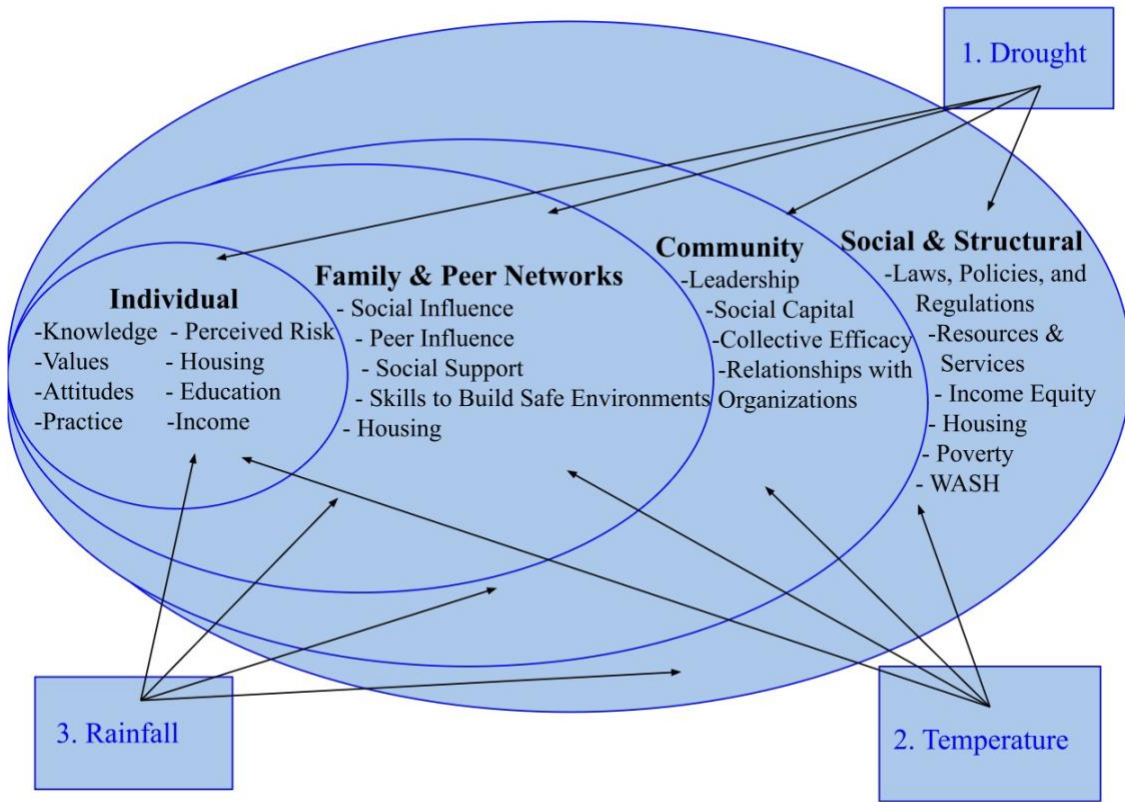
1. Drought

Individual
-Knowledge
-Values
-Attitudes
-Practice
- Perceived Risk
- Housing
- Education
-Income

Family & Peer Networks
- Social Influence
- Peer Influence
- Social Support
- Skills to Build Safe Environments
- Housing

Community
-Leadership
-Social Capital
-Collective Efficacy
-Relationships with Organizations

Social & Structural
-Laws, Policies, and Regulations
-Resources & Services
- Income Equity
- Housing
- Poverty
- WASH

3. Rainfall

2. Temperature